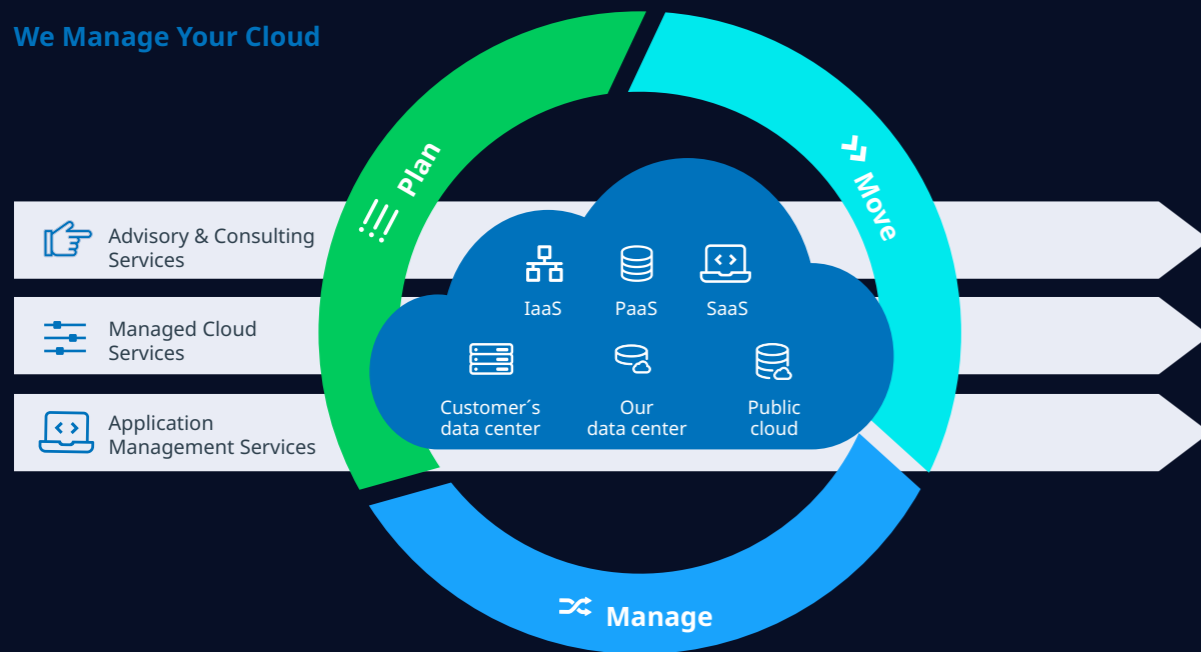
We Manage Your Cloud

Advisory & Consulting Services

Managed Cloud Services

Application Management Services

Plan

Move

Manage

IaaS

PaaS

SaaS

Customer´s data center

Our data center

Public cloud